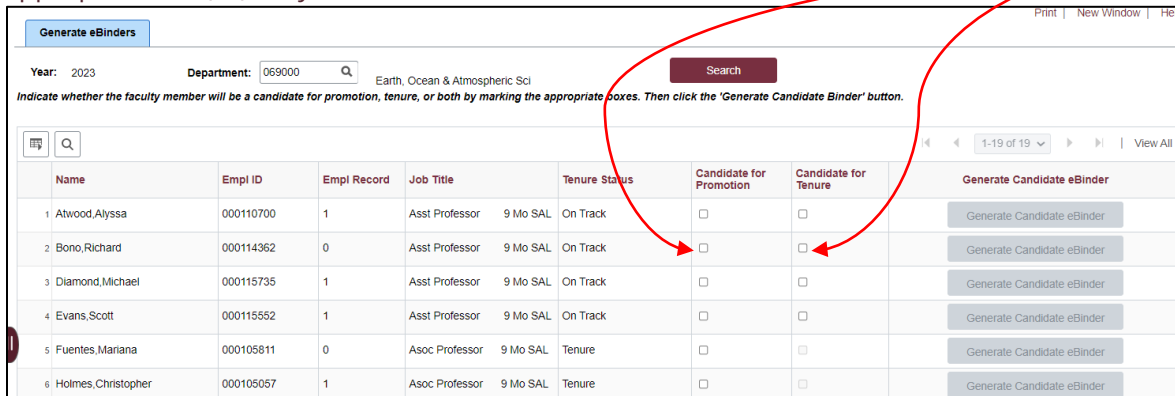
Print | New Window | He

Generate eBinders

Year: 2023 Department: 069000 Earth, Ocean & Atmospheric Sci

Search

Indicate whether the faculty member will be a candidate for promotion, tenure, or both by marking the appropriate boxes. Then click the 'Generate Candidate Binder' button.

1-19 of 19 | View All

| | Name | Empl ID | Empl Record | Job Title | | Tenure Status | Candidate for Promotion | Candidate for Tenure | Generate Candidate eBinder |
|---|---|---|---|---|---|---|---|---|---|
| 1 | Atwood,Alyssa | 000110700 | 1 | Asst Professor | 9 Mo SAL | On Track | | | Generate Candidate eBinder |
| 2 | Bono,Richard | 000114362 | 0 | Asst Professor | 9 Mo SAL | On Track | | | Generate Candidate eBinder |
| 3 | Diamond,Michael | 000115735 | 1 | Asst Professor | 9 Mo SAL | On Track | | | Generate Candidate eBinder |
| 4 | Evans,Scott | 000115552 | 1 | Asst Professor | 9 Mo SAL | On Track | | | Generate Candidate eBinder |
| 5 | Fuentes,Mariana | 000105811 | 0 | Asoc Professor | 9 Mo SAL | Tenure | | | Generate Candidate eBinder |
| 6 | Holmes,Christopher | 000105057 | 1 | Asoc Professor | 9 Mo SAL | Tenure | | | Generate Candidate eBinder |